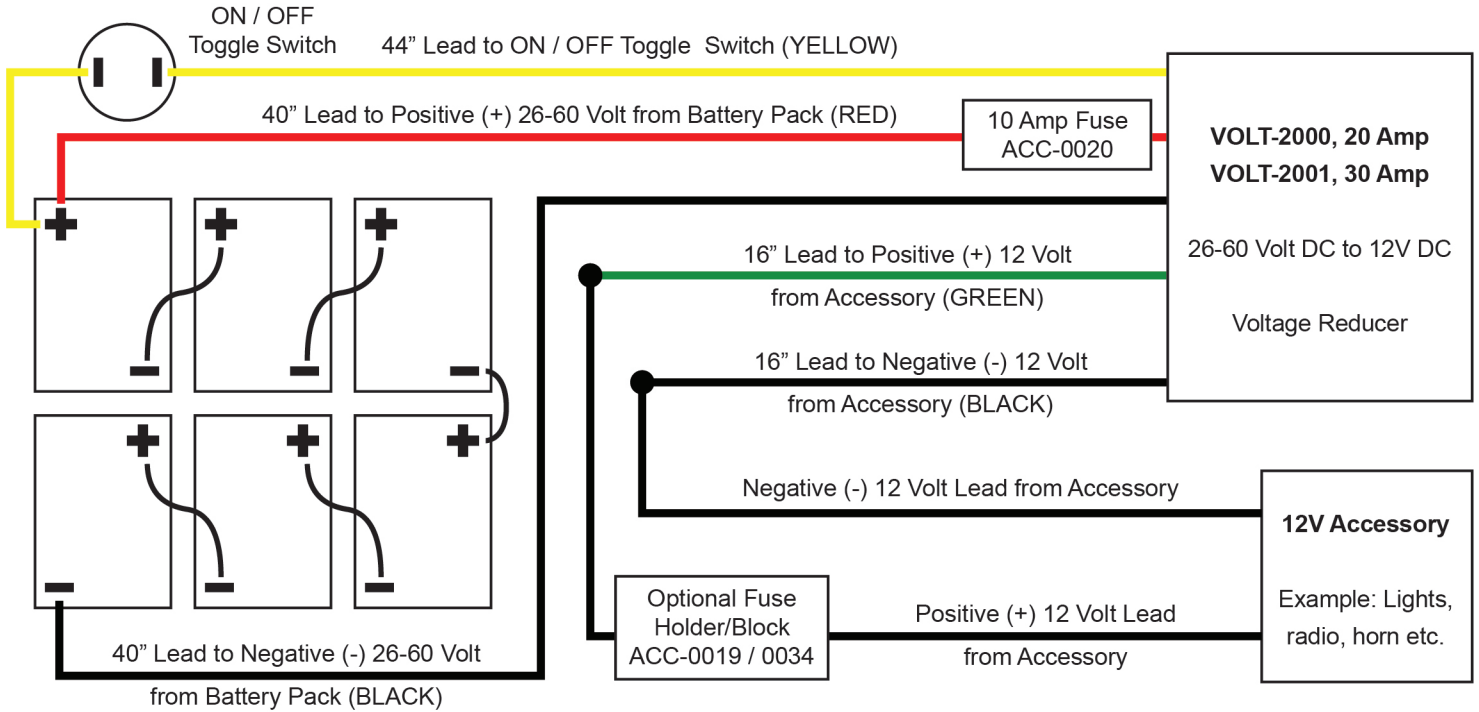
ON / OFF
Toggle Switch

44” Lead to ON / OFF Toggle Switch (YELLOW)

40” Lead to Positive (+) 26-60 Volt from Battery Pack (RED)

10 Amp Fuse
ACC-0020

**VOLT-2000, 20 Amp**
**VOLT-2001, 30 Amp**

26-60 Volt DC to 12V DC

Voltage Reducer

16” Lead to Positive (+) 12 Volt
from Accessory (GREEN)

16” Lead to Negative (-) 12 Volt
from Accessory (BLACK)

Negative (-) 12 Volt Lead from Accessory

**12V Accessory**

Example: Lights, radio, horn etc.

Optional Fuse
Holder/Block
ACC-0019 / 0034

Positive (+) 12 Volt Lead
from Accessory

40” Lead to Negative (-) 26-60 Volt
from Battery Pack (BLACK)